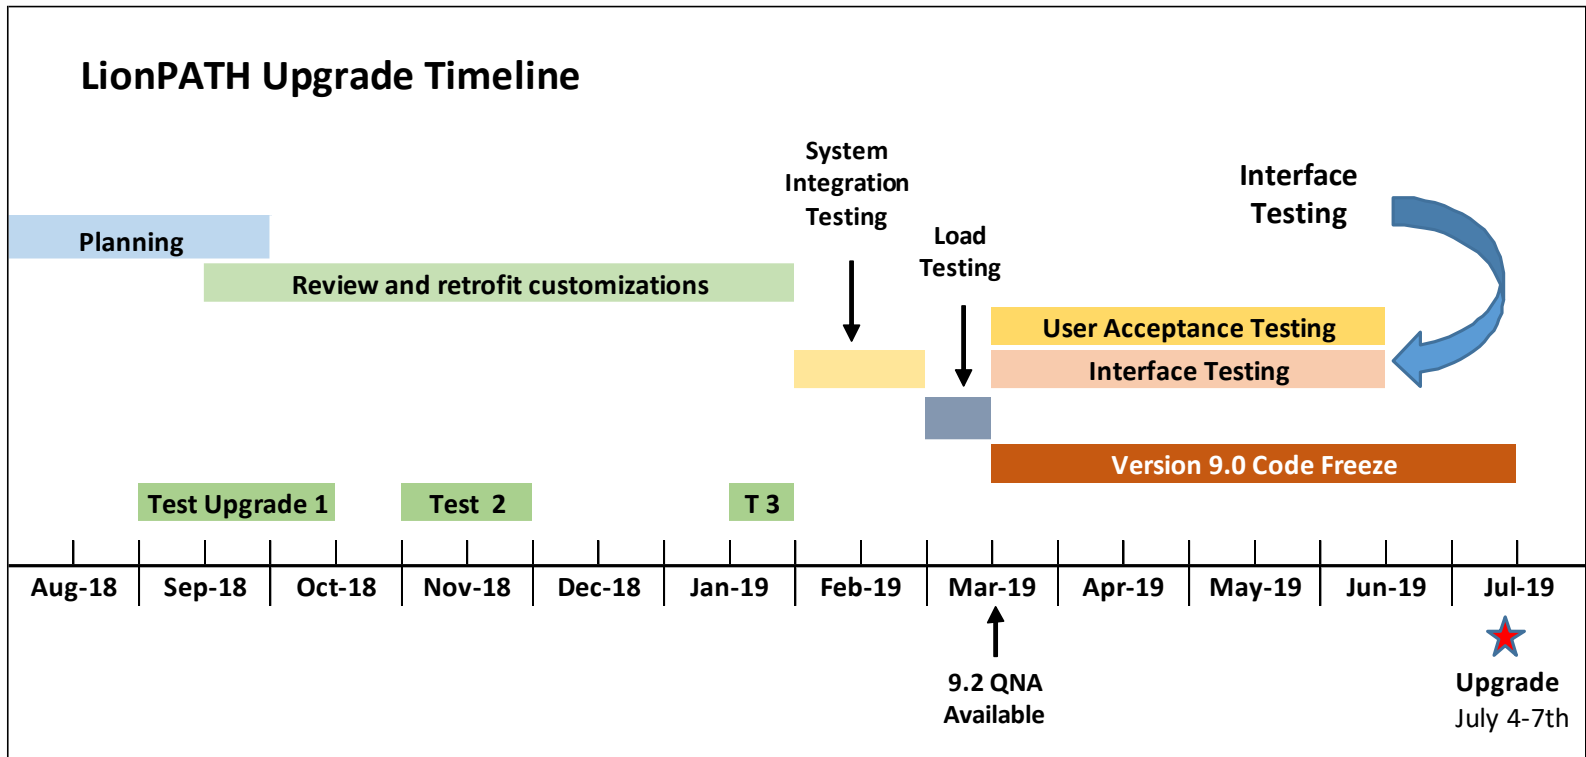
LionPATH Upgrade Timeline

System Integration Testing

Interface Testing

Load Testing

Planning

Review and retrofit customizations

User Acceptance Testing

Interface Testing

Version 9.0 Code Freeze

Test Upgrade 1

Test 2

T 3

Aug-18
Sep-18
Oct-18
Nov-18
Dec-18
Jan-19
Feb-19
Mar-19
Apr-19
May-19
Jun-19
Jul-19

9.2 QNA Available

Upgrade
July 4-7th